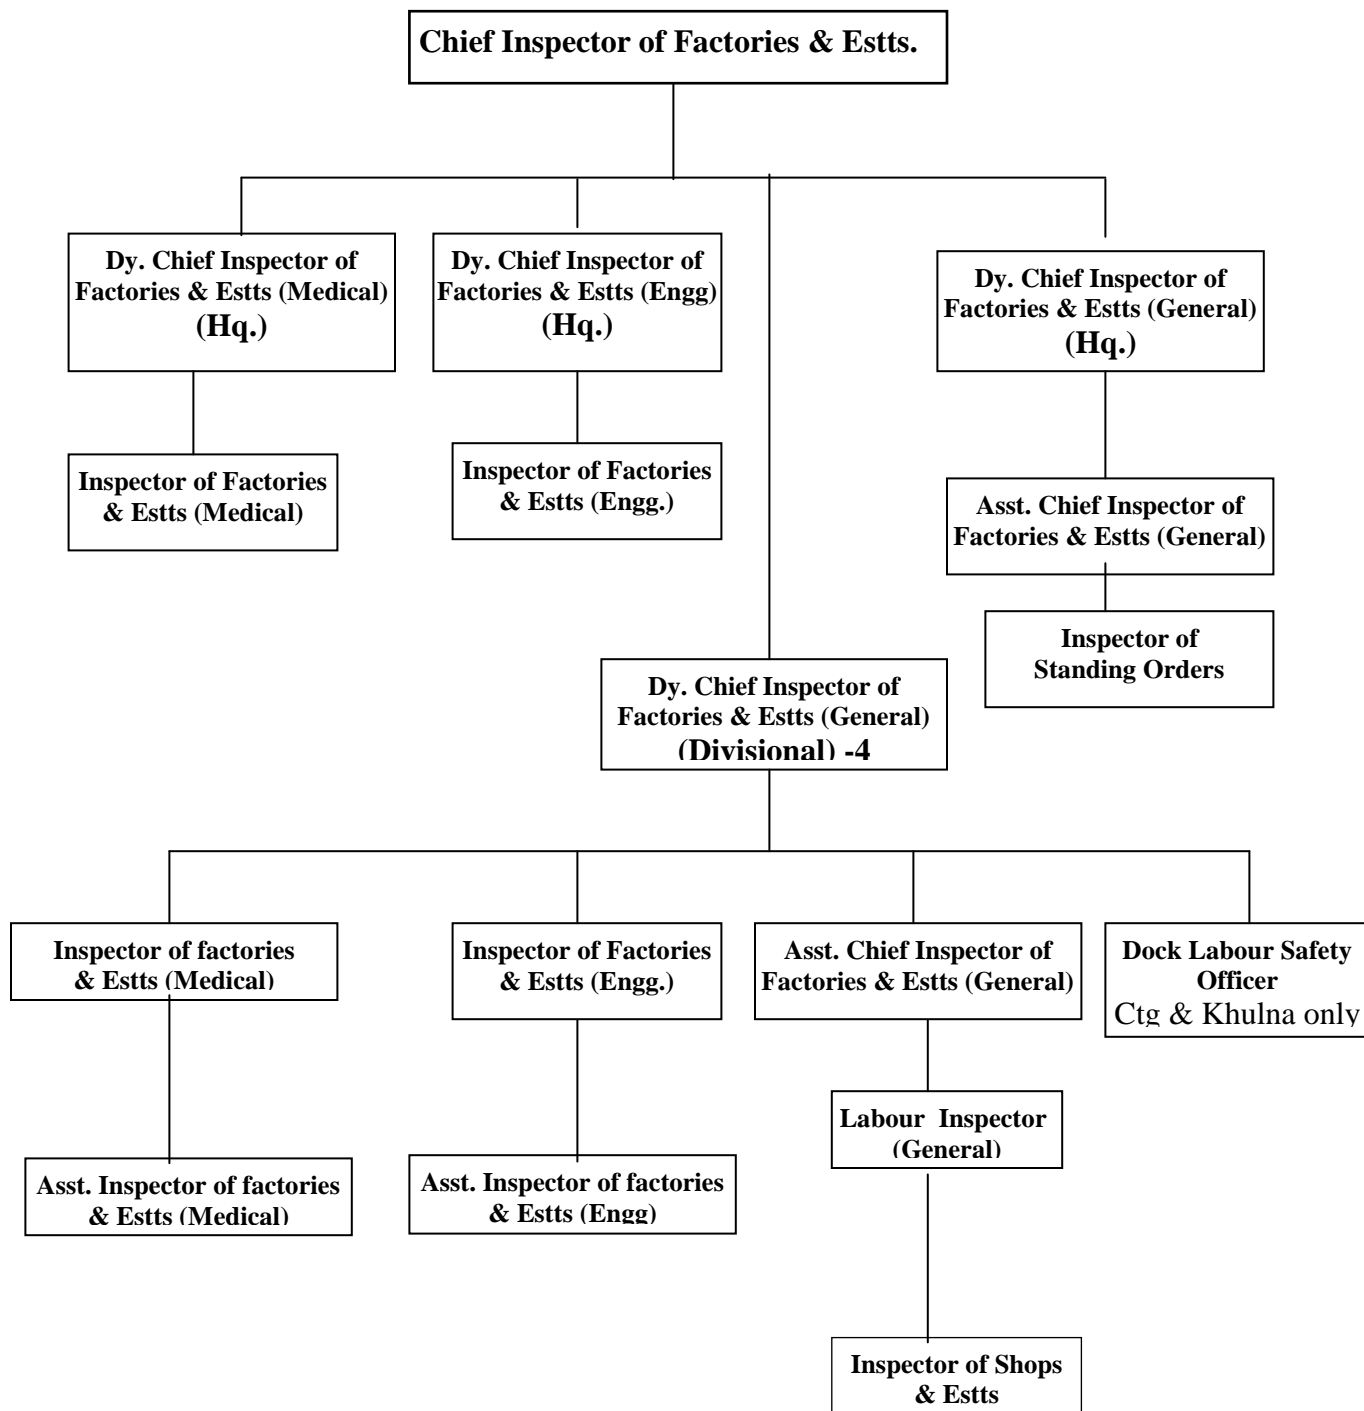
Chief Inspector of Factories & Estts.

Dy. Chief Inspector of Factories & Estts (Medical) (Hq.)

Dy. Chief Inspector of Factories & Estts (Engg) (Hq.)

Dy. Chief Inspector of Factories & Estts (General) (Hq.)

Inspector of Factories & Estts (Medical)

Inspector of Factories & Estts (Engg.)

Asst. Chief Inspector of Factories & Estts (General)

Inspector of Standing Orders

Dy. Chief Inspector of Factories & Estts (General) (Divisional) -4

Inspector of factories & Estts (Medical)

Inspector of Factories & Estts (Engg.)

Asst. Chief Inspector of Factories & Estts (General)

Dock Labour Safety Officer
Ctg & Khulna only

Labour Inspector (General)

Asst. Inspector of factories & Estts (Medical)

Asst. Inspector of factories & Estts (Engg)

Inspector of Shops & Estts